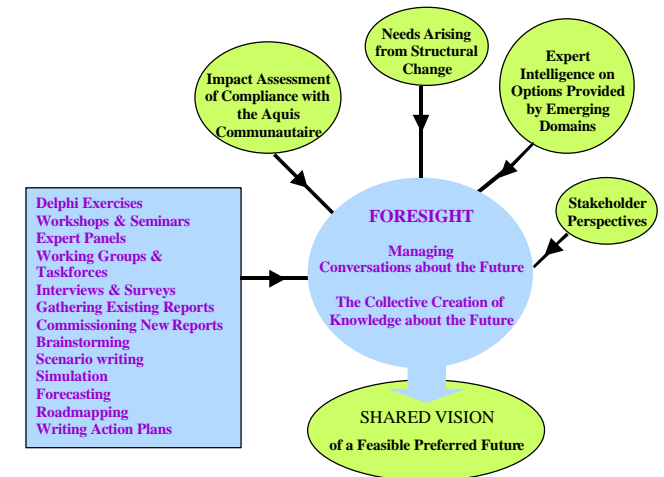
Needs Arising from Structural Change

Impact Assessment of Compliance with the Aquis Communautaire

Expert Intelligence on Options Provided by Emerging Domains

Stakeholder Perspectives

Delphi Exercises
Workshops & Seminars
Expert Panels
Working Groups & Taskforces
Interviews & Surveys
Gathering Existing Reports
Commissioning New Reports
Brainstorming
Scenario writing
Simulation
Forecasting
Roadmapping
Writing Action Plans

FORESIGHT

Managing Conversations about the Future

The Collective Creation of Knowledge about the Future

SHARED VISION
of a Feasible Preferred Future